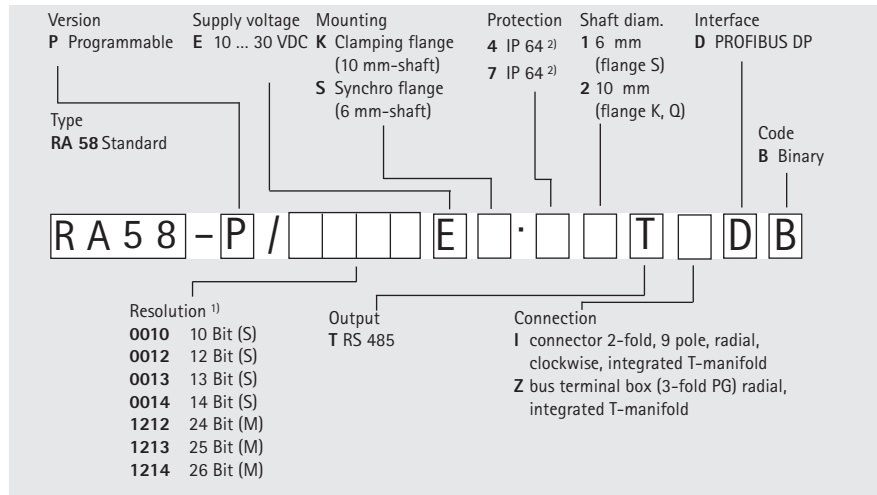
Version
**P** Programmable

Supply voltage
**E** 10 ... 30 VDC

Mounting
**K** Clamping flange (10 mm-shaft)
**S** Synchro flange (6 mm-shaft)

Protection
**4** IP 64 $^{2)}$
**7** IP 64 $^{2)}$

Shaft diam.
**1** 6 mm (flange S)
**2** 10 mm (flange K, Q)

Interface
**D** PROFIBUS DP

Type
**RA 58** Standard

Code
**B** Binary

RA58 – P / E · T D B

Resolution $^{1)}$
**0010** 10 Bit (S)
**0012** 12 Bit (S)
**0013** 13 Bit (S)
**0014** 14 Bit (S)
**1212** 24 Bit (M)
**1213** 25 Bit (M)
**1214** 26 Bit (M)

Output
**T** RS 485

Connection
**I** connector 2-fold, 9 pole, radial, clockwise, integrated T-manifold
**Z** bus terminal box (3-fold PG) radial, integrated T-manifold